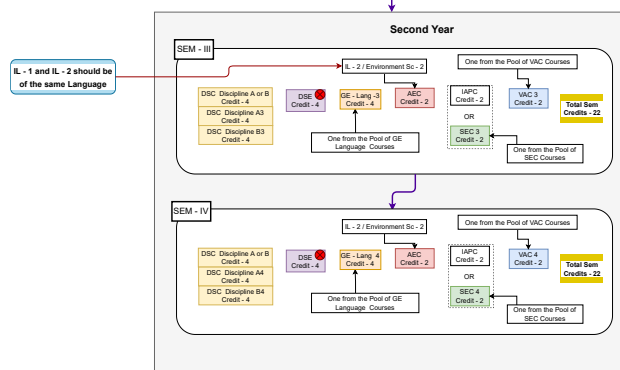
Second Year

IL - 1 and IL - 2 should be of the same Language

SEM - III

IL - 2 / Environment Sc - 2

One from the Pool of VAC Courses

DSC Discipline A or B Credit - 4

DSC Discipline A3 Credit - 4

DSC Discipline B3 Credit - 4

DSE Credit - 4

GE - Lang -3 Credit - 4

AEC Credit - 2

IAPC Credit - 2

OR

SEC 3 Credit - 2

VAC 3 Credit - 2

Total Sem Credits - 22

One from the Pool of GE Language Courses

One from the Pool of SEC Courses

SEM - IV

IL - 2 / Environment Sc - 2

One from the Pool of VAC Courses

DSC Discipline A or B Credit - 4

DSC Discipline A4 Credit - 4

DSC Discipline B4 Credit - 4

DSE Credit - 4

GE - Lang 4 Credit - 4

AEC Credit - 2

IAPC Credit - 2

OR

SEC 4 Credit - 2

VAC 4 Credit - 2

Total Sem Credits - 22

One from the Pool of GE Language Courses

One from the Pool of SEC Courses